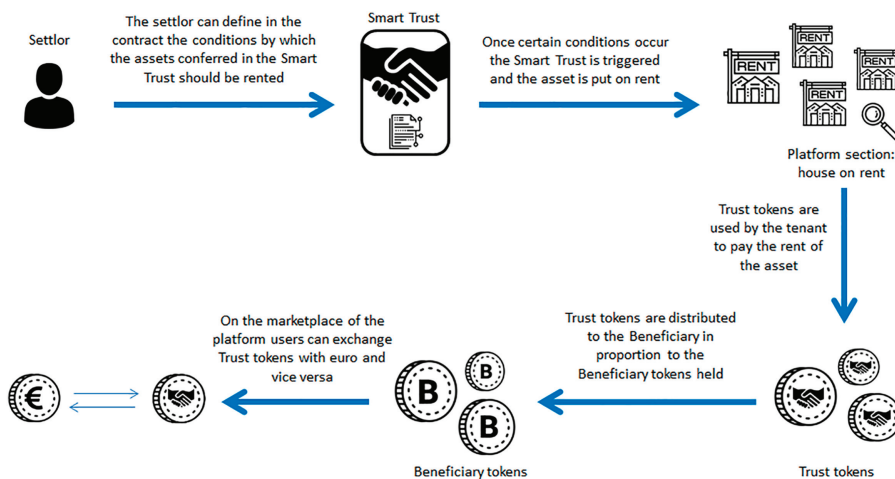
Settlor

The settlor can define in the contract the conditions by which the assets conferred in the Smart Trust should be rented

Smart Trust

Once certain conditions occur the Smart Trust is triggered and the asset is put on rent

RENT

RENT

RENT

RENT

RENT

Platform section: house on rent

Trust tokens are used by the tenant to pay the rent of the asset

Trust tokens are distributed to the Beneficiary in proportion to the Beneficiary tokens held

On the marketplace of the platform users can exchange Trust tokens with euro and vice versa

€

B

B

B

Beneficiary tokens

Trust tokens